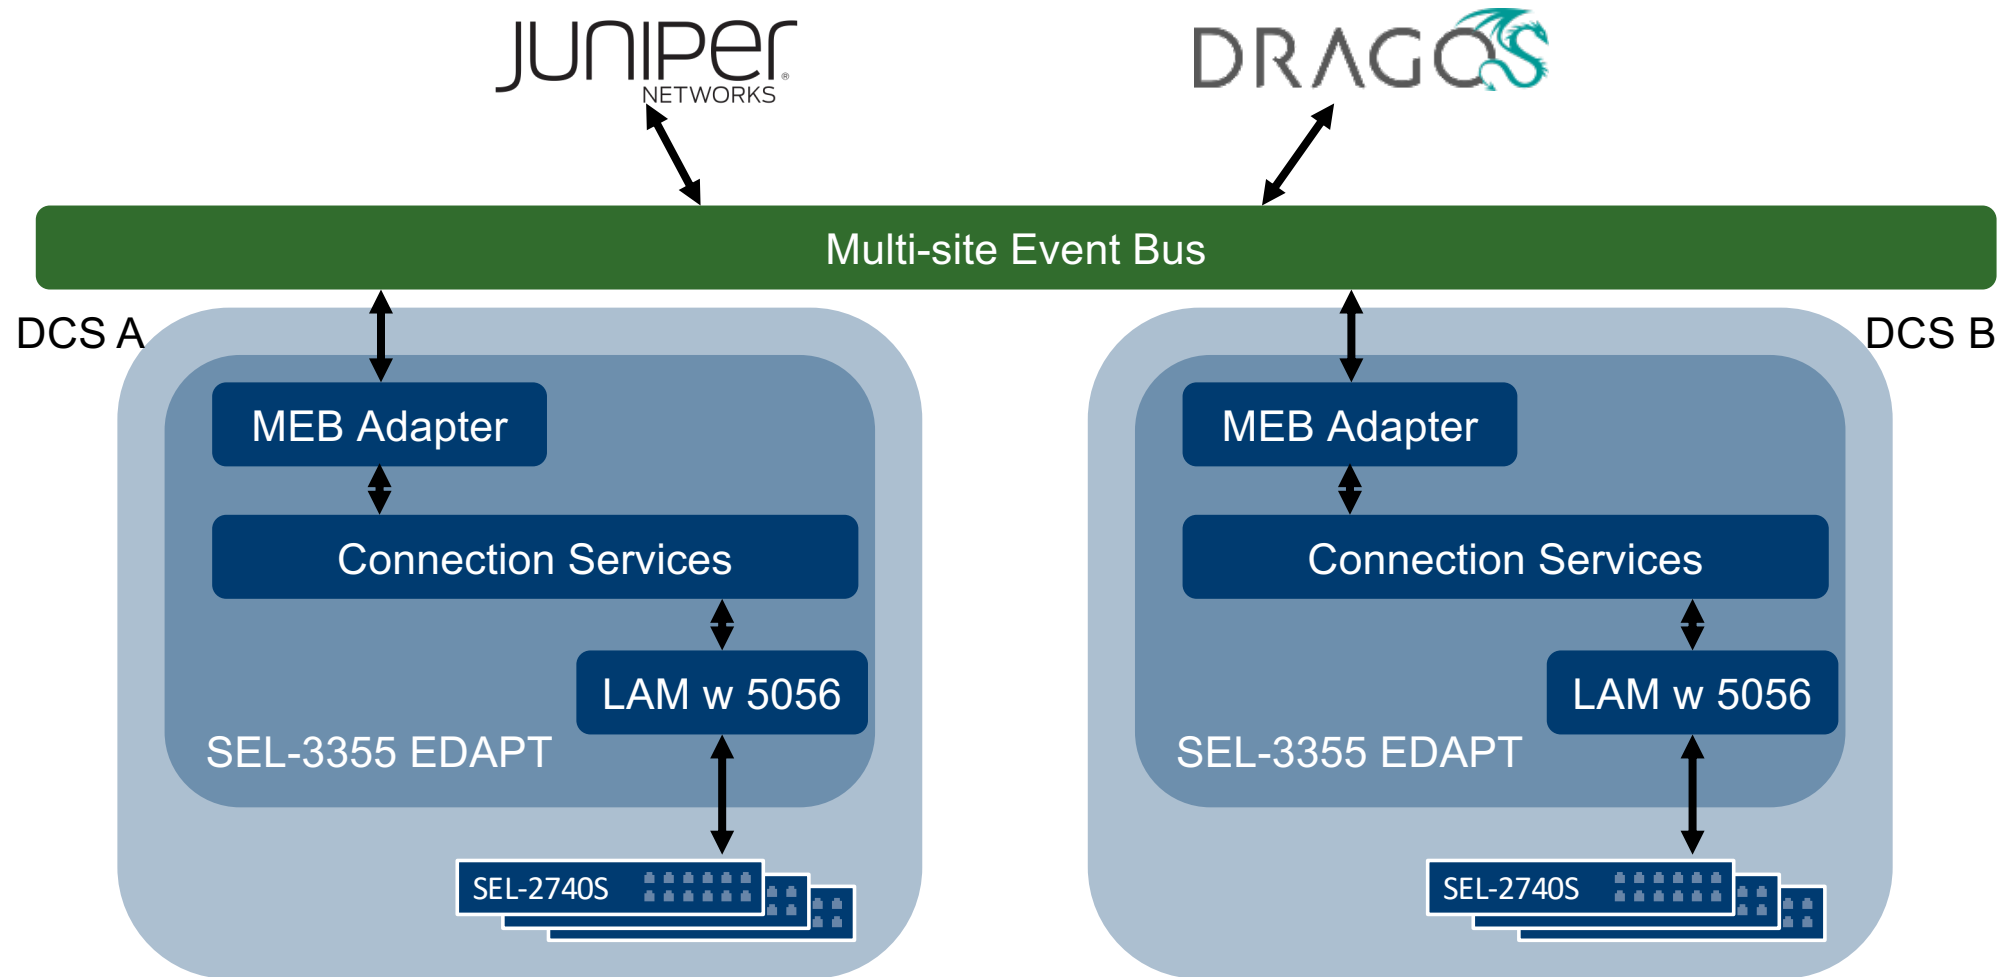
JUNIPer
NETWORKS

DRAGOS

Multi-site Event Bus

DCS A

MEB Adapter

Connection Services

LAM w 5056

SEL-3355 EDAPT

SEL-2740S

DCS B

MEB Adapter

Connection Services

LAM w 5056

SEL-3355 EDAPT

SEL-2740S